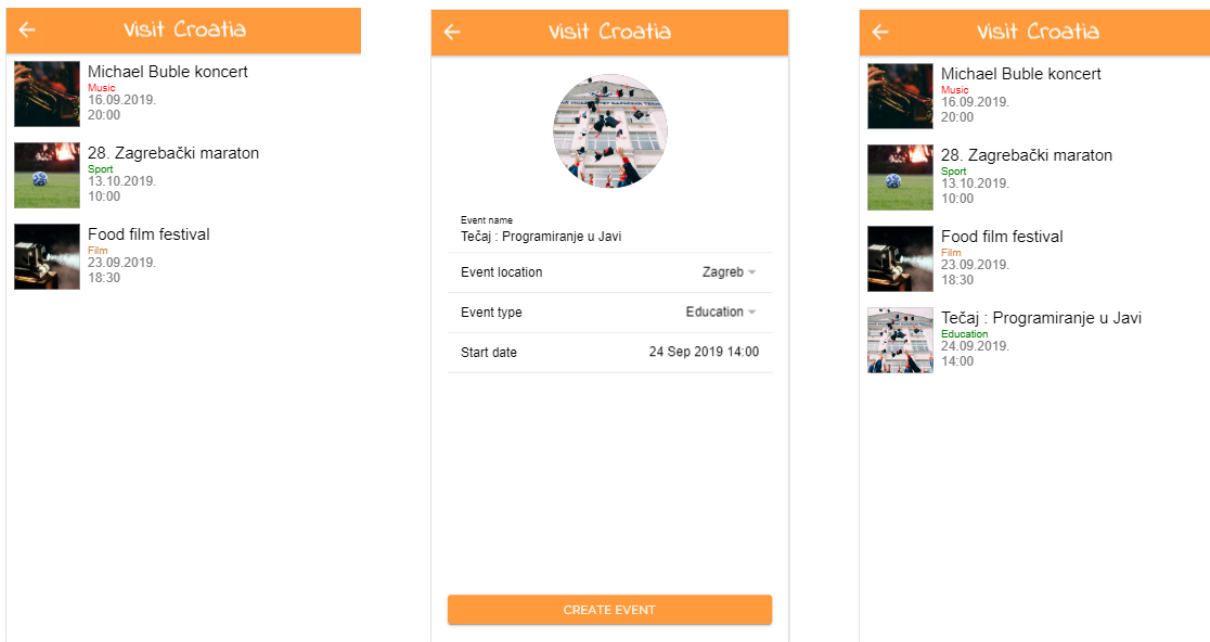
← Visit Croatia

Michael Buble koncert
Music
16.09.2019.
20:00

28. Zagrebački maraton
Sport
13.10.2019.
10:00

Food film festival
Film
23.09.2019.
18:30

← Visit Croatia

Event name
Tečaj : Programiranje u Javi

Event location Zagreb

Event type Education

Start date 24 Sep 2019 14:00

CREATE EVENT

← Visit Croatia

Michael Buble koncert
Music
16.09.2019.
20:00

28. Zagrebački maraton
Sport
13.10.2019.
10:00

Food film festival
Film
23.09.2019.
18:30

Tečaj : Programiranje u Javi
Education
24.09.2019.
14:00